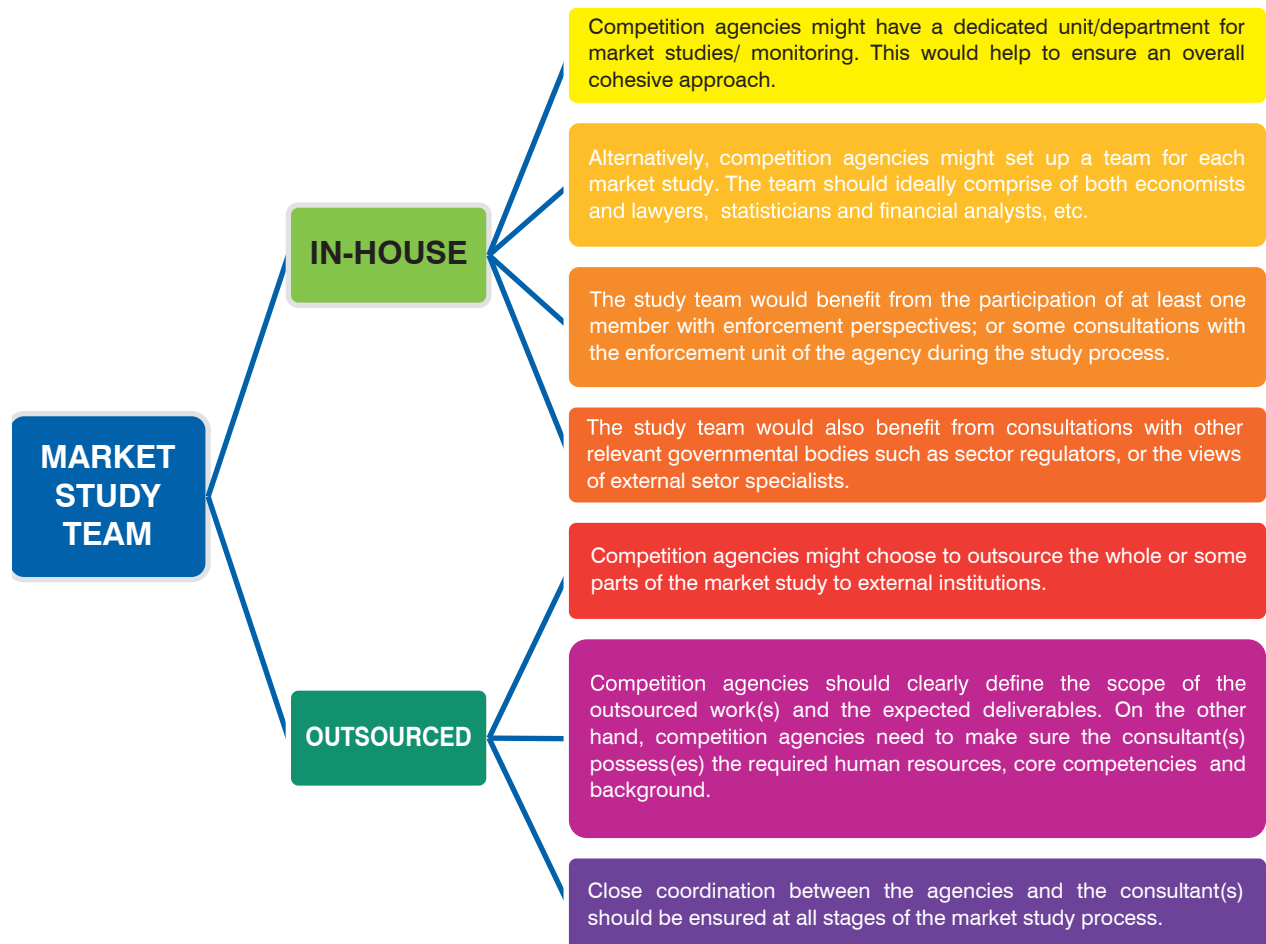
MARKET STUDY TEAM

IN-HOUSE

Competition agencies might have a dedicated unit/department for market studies/ monitoring. This would help to ensure an overall cohesive approach.

Alternatively, competition agencies might set up a team for each market study. The team should ideally comprise of both economists and lawyers, statisticians and financial analysts, etc.

The study team would benefit from the participation of at least one member with enforcement perspectives; or some consultations with the enforcement unit of the agency during the study process.

The study team would also benefit from consultations with other relevant governmental bodies such as sector regulators, or the views of external setor specialists.

OUTSOURCED

Competition agencies might choose to outsource the whole or some parts of the market study to external institutions.

Competition agencies should clearly define the scope of the outsourced work(s) and the expected deliverables. On the other hand, competition agencies need to make sure the consultant(s) possess(es) the required human resources, core competencies and background.

Close coordination between the agencies and the consultant(s) should be ensured at all stages of the market study process.